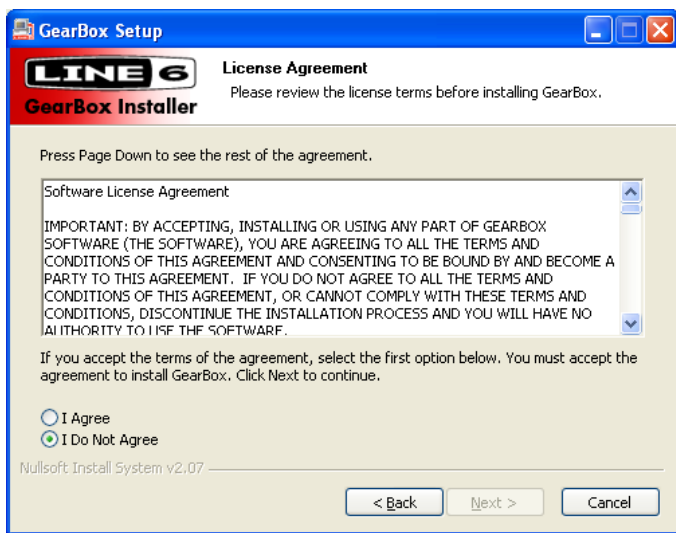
GearBox Setup

LINE 6
GearBox Installer

License Agreement
Please review the license terms before installing GearBox.

Press Page Down to see the rest of the agreement.

Software License Agreement

IMPORTANT: BY ACCEPTING, INSTALLING OR USING ANY PART OF GEARBOX SOFTWARE (THE SOFTWARE), YOU ARE AGREEING TO ALL THE TERMS AND CONDITIONS OF THIS AGREEMENT AND CONSENTING TO BE BOUND BY AND BECOME A PARTY TO THIS AGREEMENT. IF YOU DO NOT AGREE TO ALL THE TERMS AND CONDITIONS OF THIS AGREEMENT, OR CANNOT COMPLY WITH THESE TERMS AND CONDITIONS, DISCONTINUE THE INSTALLATION PROCESS AND YOU WILL HAVE NO AUTHORITY TO USE THE SOFTWARE.

If you accept the terms of the agreement, select the first option below. You must accept the agreement to install GearBox. Click Next to continue.

I Agree
I Do Not Agree

Nullsoft Install System v2.07

< Back
Next >
Cancel